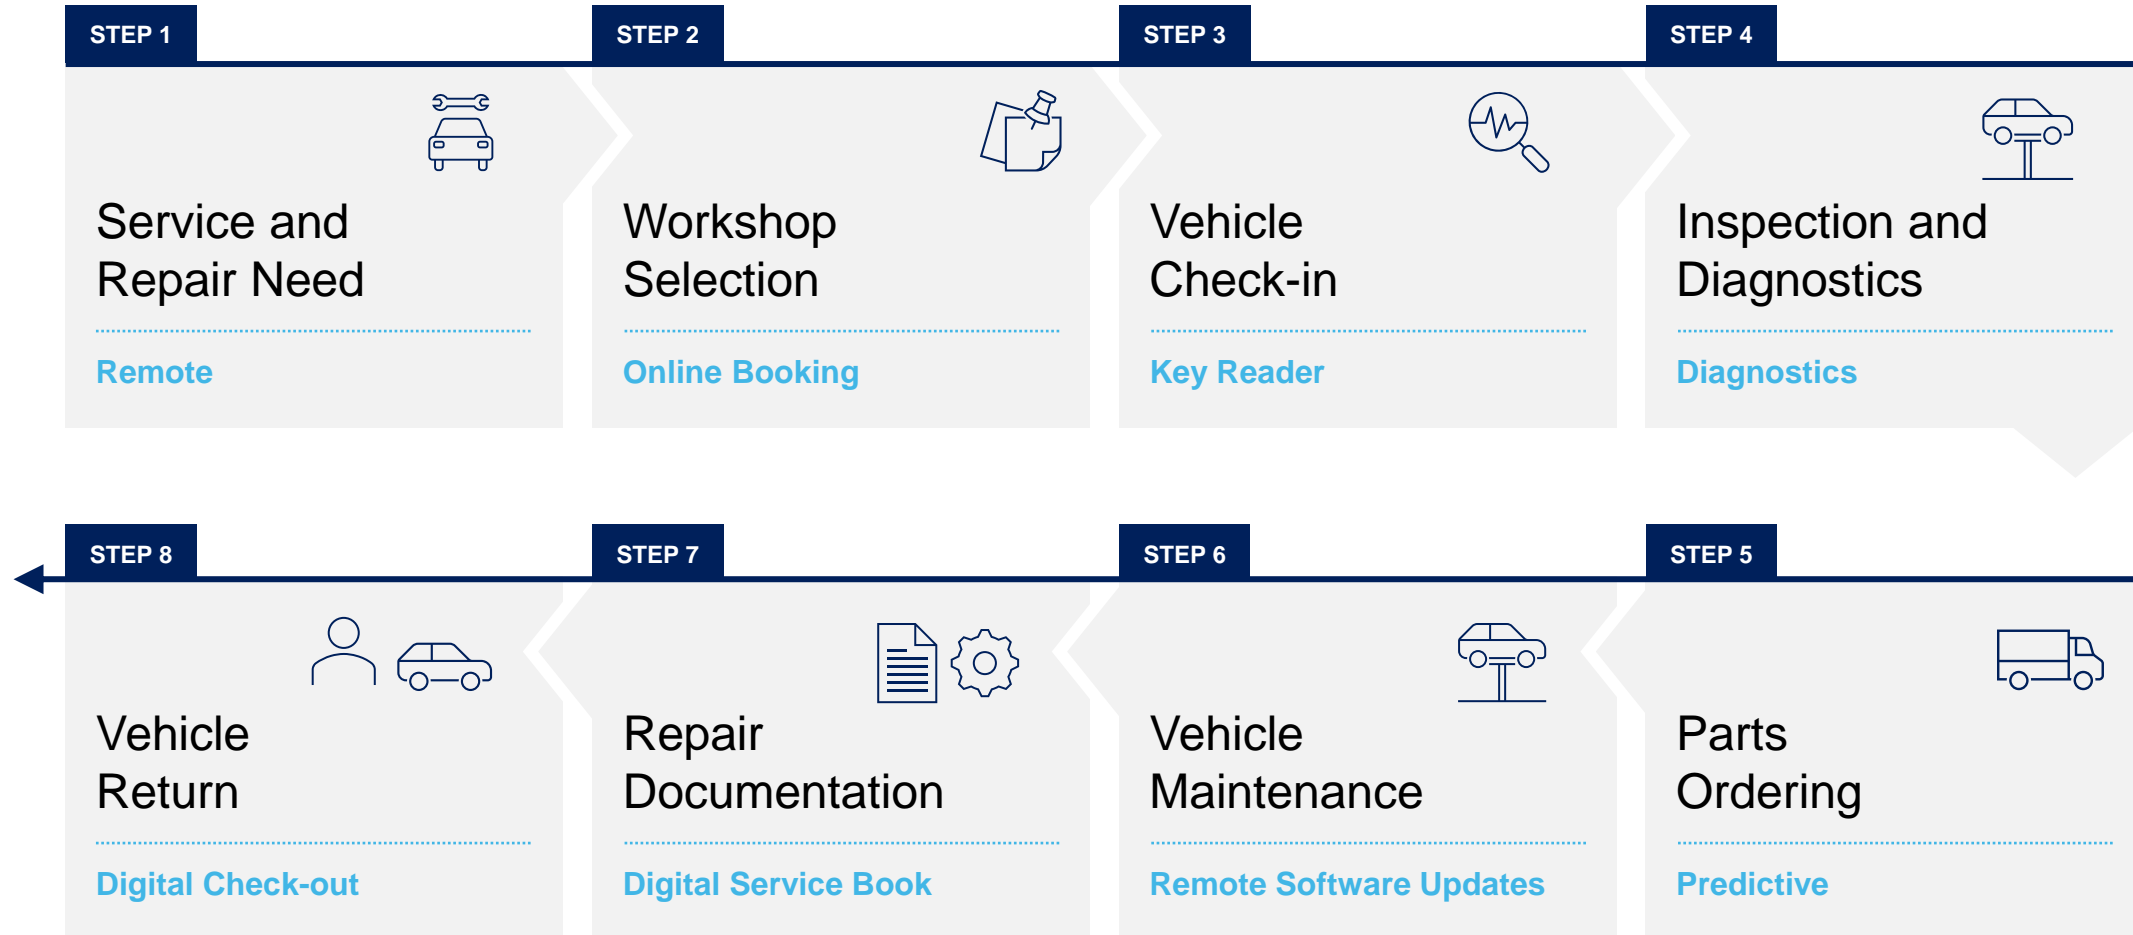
STEP 1

Service and Repair Need

Remote

STEP 2

Workshop Selection

Online Booking

STEP 3

Vehicle Check-in

Key Reader

STEP 4

Inspection and Diagnostics

Diagnostics

STEP 5

Parts Ordering

Predictive

STEP 6

Vehicle Maintenance

Remote Software Updates

STEP 7

Repair Documentation

Digital Service Book

STEP 8

Vehicle Return

Digital Check-out